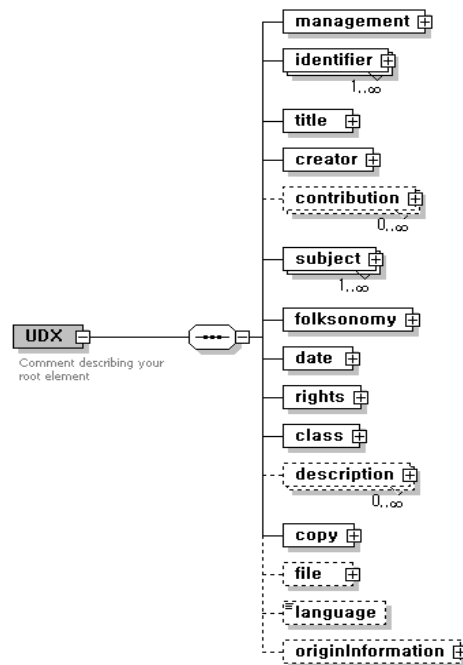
UDX

Comment describing your root element

management

identifier

1..∞

title

creator

contribution

0..∞

subject

1..∞

folksonomy

date

rights

class

description

0..∞

copy

file

language

originInformation